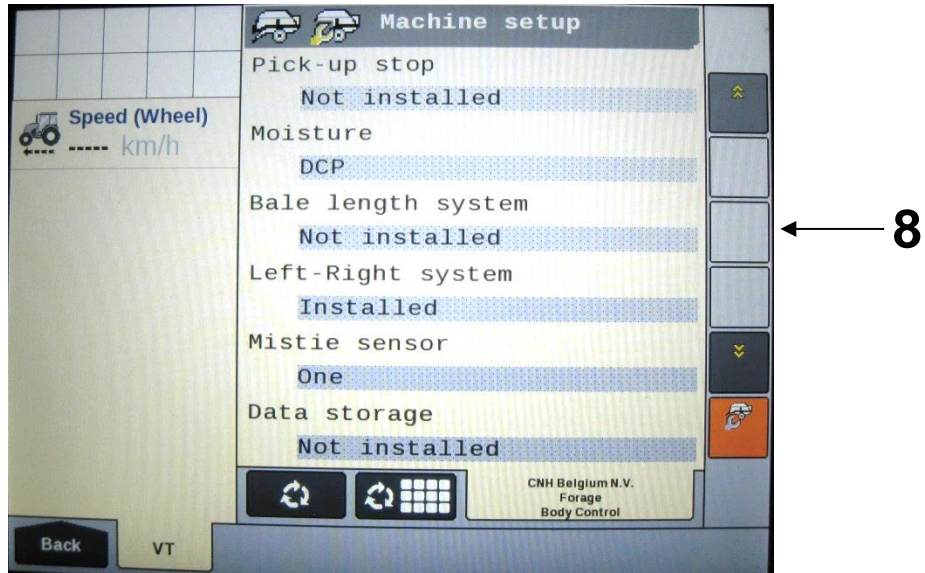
Machine setup
Pick-up stop
Not installed
Moisture
DCP
Bale length system
Not installed
Left-Right system
Installed
Mistie sensor
One
Data storage
Not installed

Speed (Wheel)
----- km/h

8

CNH Belgium N.V.
Forage
Body Control

Back
VT